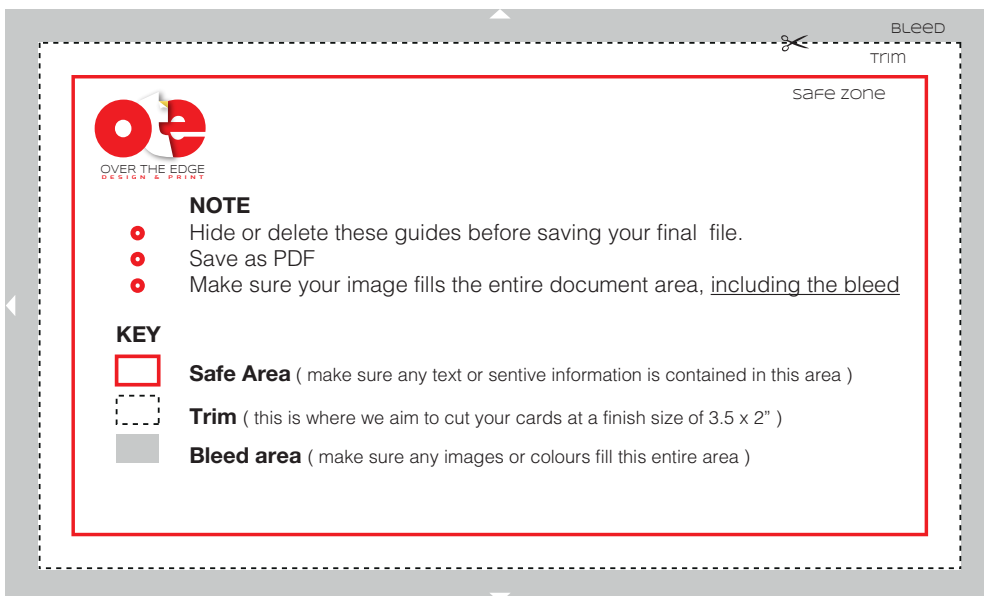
BLEED

TRIM

SAFE ZONE

OVER THE EDGE
DESIGN & PRINT

NOTE

Hide or delete these guides before saving your final file.

Save as PDF

Make sure your image fills the entire document area, including the bleed

KEY

Safe Area ( make sure any text or sentive information is contained in this area )

Trim ( this is where we aim to cut your cards at a finish size of 3.5 x 2" )

Bleed area ( make sure any images or colours fill this entire area )